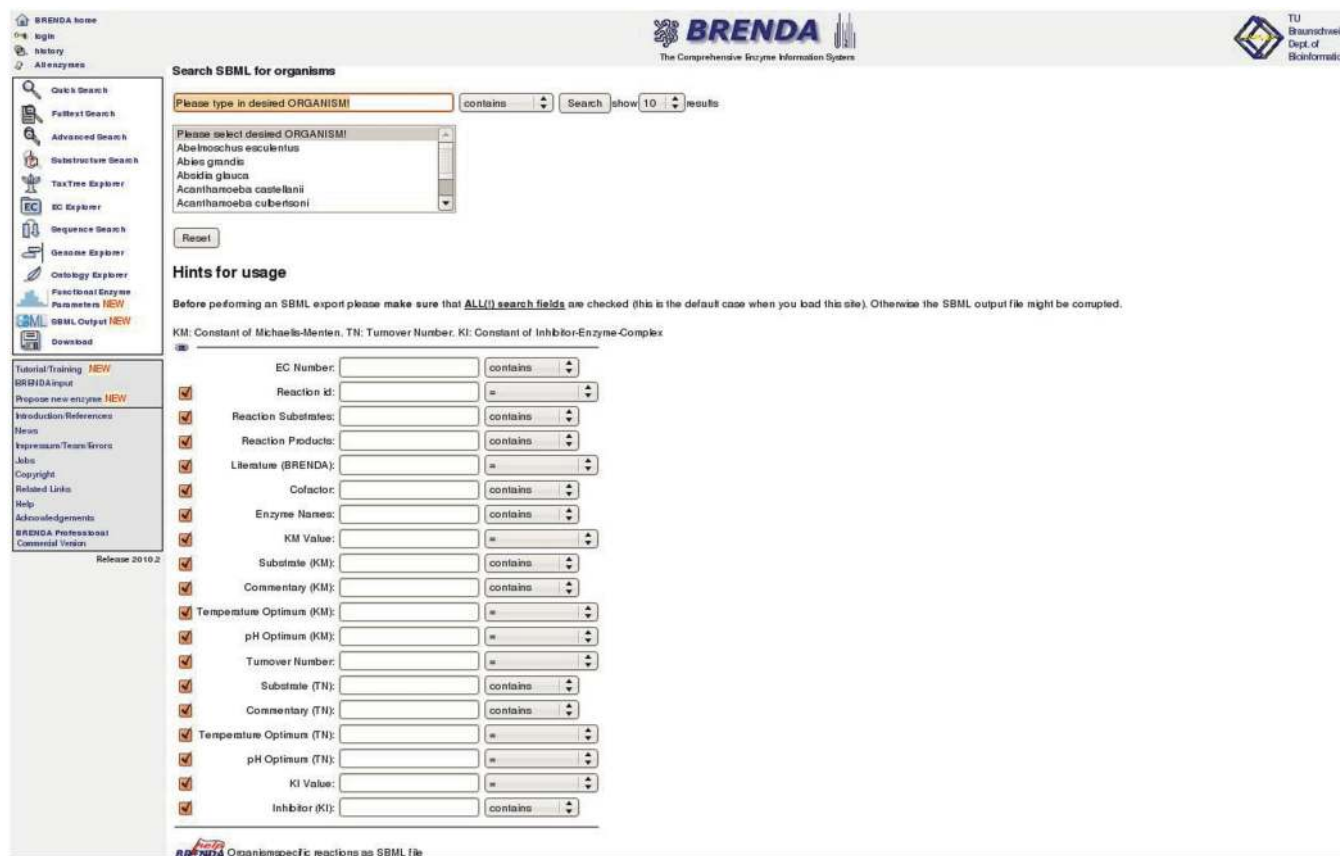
BRENDA home
login
history
All enzymes

BRENDA
The Comprehensive Enzyme Information System

TU Braunschwei
Dept. of Bioinformati

Search SBML for organisms

Please type in desired ORGANISM! contains Search show 10 results

Please select desired ORGANISM!
Abelmoschus esculentus
Abies grandis
Absidia glauca
Acanthamoeba castellanii
Acanthamoeba culbertsoni

Reset

Hints for usage

Before performing an SBML export please make sure that ALL(!) search fields are checked (this is the default case when you load this site). Otherwise the SBML output file might be corrupted.

KM: Constant of Michaelis-Menten, TN: Turnover Number, KI: Constant of Inhibitor-Enzyme-Complex

EC Number: contains
Reaction id: =
Reaction Substrates: contains
Reaction Products: contains
Literature (BRENDA): =
Cofactor: contains
Enzyme Names: contains
KM Value: =
Substrate (KM): contains
Commentary (KM): contains
Temperature Optimum (KM): =
pH Optimum (KM): =
Turnover Number: =
Substrate (TN): contains
Commentary (TN): contains
Temperature Optimum (TN): =
pH Optimum (TN): =
KI Value: =
Inhibitor (KI): contains

Quick Search
Fulltext Search
Advanced Search
Substructure Search
TaxTree Explorer
EC Explorer
Sequence Search
Genome Explorer
Ontology Explorer
Functional Enzyme Parameters NEW
SBML Output NEW
Download

Tutorial/Training NEW
BRENDAinput
Propose new enzyme NEW
Introduction/References
News
Impressum/Team/Errors
Jobs
Copyright
Related Links
Help
Acknowledgements
BRENDA Professional Commercial Version
Release 2010.2

help BRENDA Organismspecific reactions as SBML file